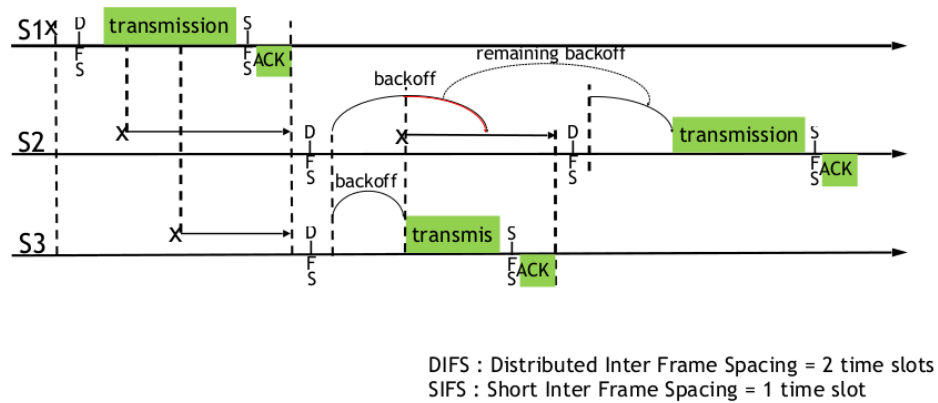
S1
X
D I F S
transmission
S I F S
ACK
remaining backoff
backoff
S2
X
D I F S
X
D I F S
transmission
S I F S
ACK
backoff
S3
X
D I F S
transmis
S I F S
ACK

DIFS : Distributed Inter Frame Spacing = 2 time slots
SIFS : Short Inter Frame Spacing = 1 time slot